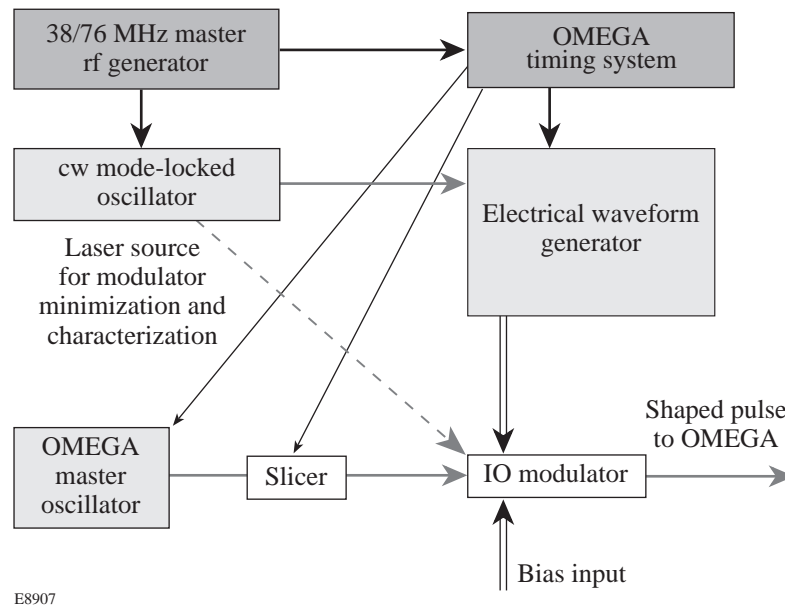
38/76 MHz master rf generator

OMEGA timing system

cw mode-locked oscillator

Electrical waveform generator

Laser source for modulator minimization and characterization

OMEGA master oscillator

Slicer

IO modulator

Shaped pulse to OMEGA

Bias input

E8907